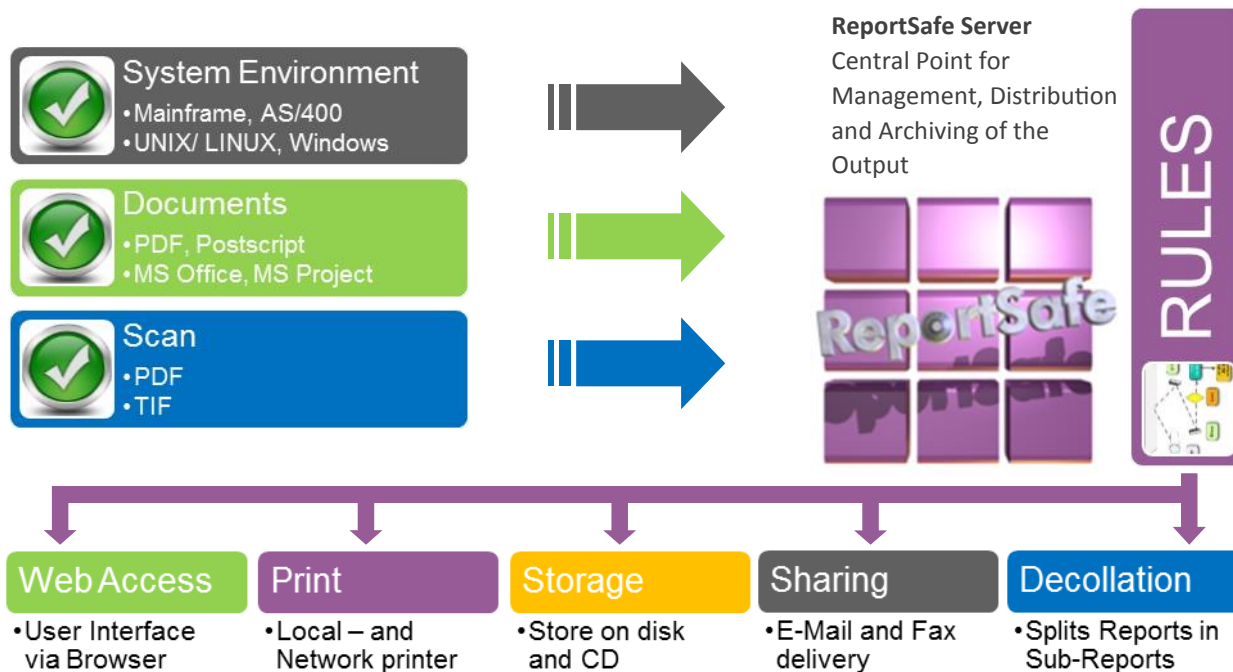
System Environment
• Mainframe, AS/400
• UNIX/ LINUX, Windows

Documents
• PDF, Postscript
• MS Office, MS Project

Scan
• PDF
• TIF

**ReportSafe Server**
Central Point for Management, Distribution and Archiving of the Output

ReportSafe

RULES

Web Access
• User Interface via Browser

Print
• Local – and Network printer

Storage
• Store on disk and CD

Sharing
• E-Mail and Fax delivery

Decollation
• Splits Reports in Sub-Reports